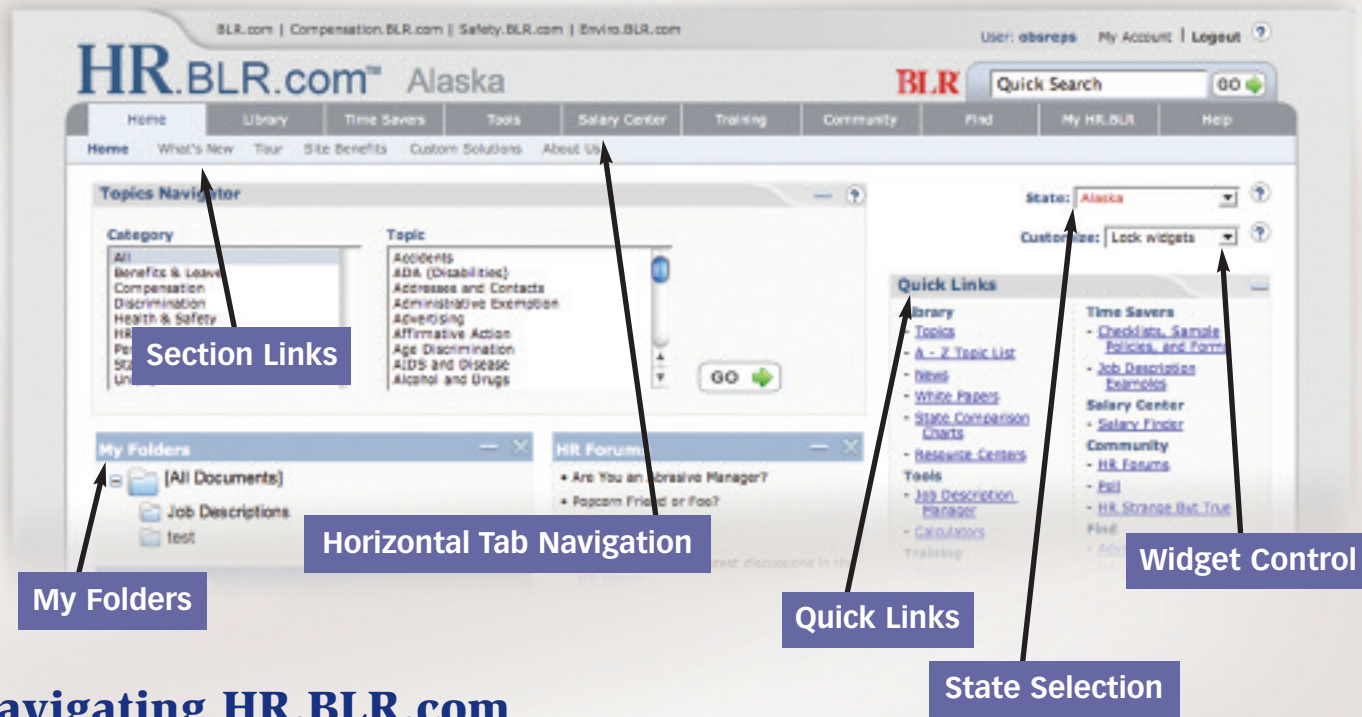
BLR.com | Compensation.BLR.com | Safety.BLR.com | Enviro.BLR.com

User: obsreps My Account | Logout ?

HR.BLR.com™ Alaska

BLR Quick Search GO

Home Library Time Savers Tools Salary Center Training Community Find My HR.BLR Help

Home What's New Tour Site Benefits Custom Solutions About Us

Topics Navigator

Category
All
Benefits & Leave
Compensation
Discrimination
Health & Safety
HR
Pe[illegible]
Sta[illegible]
Un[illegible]

Topic
Accidents
ADA (Disabilities)
Addresses and Contacts
Administrative Exemption
Advertising
Affirmative Action
Age Discrimination
AIDS and Disease
Alcohol and Drugs

GO

State: Alaska ?

Customize: Lock widgets ?

Quick Links

Library
- Topics
- A - Z Topic List
- News
- White Papers
- State Comparison Charts
- Resource Centers

Tools
- Job Description Manager
- Calculators

Training

Time Savers
- Checklists, Sample Policies, and Forms
- Job Description Examples

Salary Center
- Salary Finder

Community
- HR Forums
- Poll
- HR Strange But True

Find

My Folders
[All Documents]
Job Descriptions
test

HR Forum
• Are You an Abrasive Manager?
• Popcorn Friend or Foe?

Section Links

Horizontal Tab Navigation

My Folders

Quick Links

Widget Control

State Selection

avigating HR.BLR.com